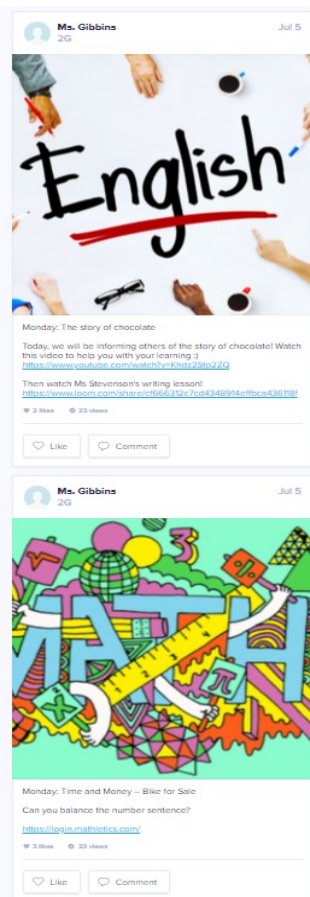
Ms. Gibbins
2G
Jul 5

English

Monday: The story of chocolate

Today, we will be informing others of the story of chocolate! Watch this video to help you with your learning :)
https://www.youtube.com/watch?v=Khdz25tp2ZQ

Then watch Ms Stevenson's writing lesson!
https://www.loom.com/share/cf66631f2c7cd4348914effbca436119f

2 likes 23 views

Like Comment

Ms. Gibbins
2G
Jul 5

MATH

Monday: Time and Money – Bike for Sale

Can you balance the number sentence?

https://login.mathletics.com/

3 likes 23 views

Like Comment